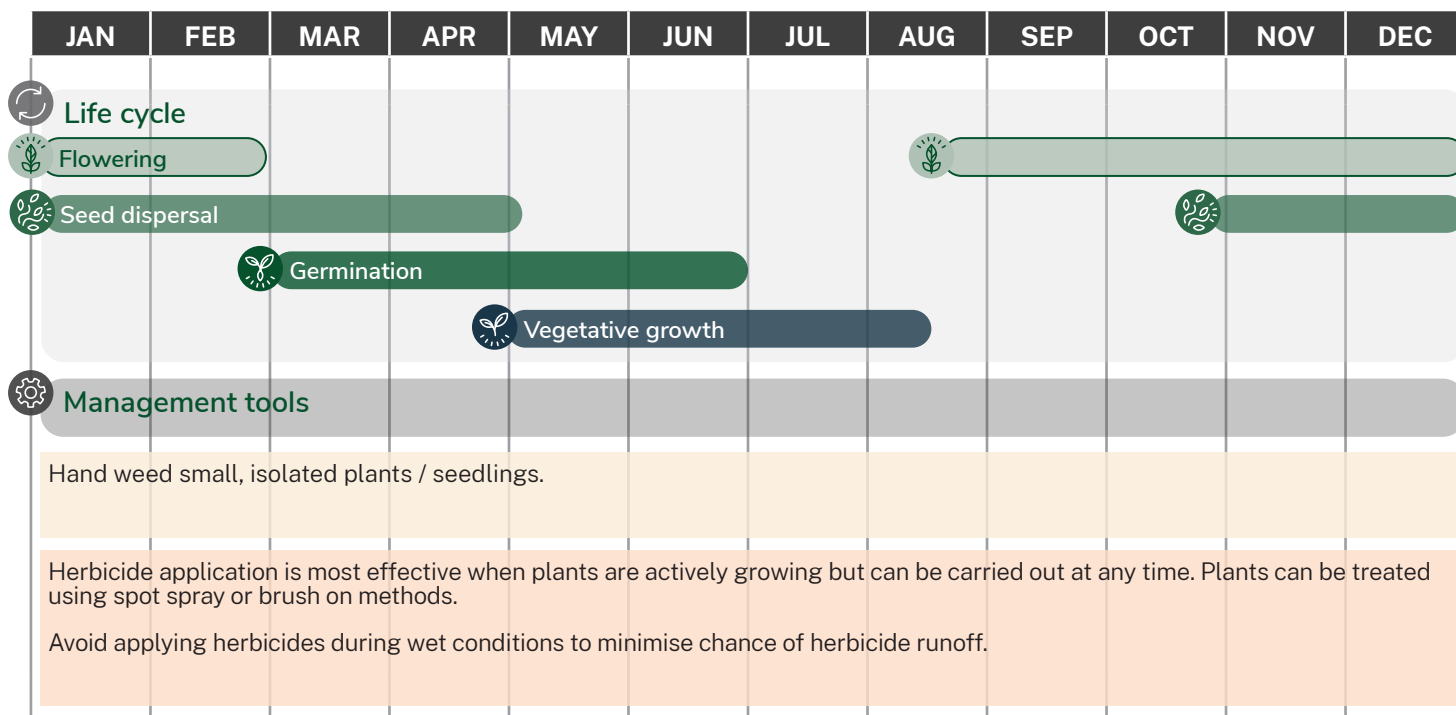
| JAN | FEB | MAR | APR | MAY | JUN | JUL | AUG | SEP | OCT | NOV | DEC |
|---|---|---|---|---|---|---|---|---|---|---|---|

Life cycle

Flowering

Seed dispersal

Germination

Vegetative growth

Management tools

Hand weed small, isolated plants / seedlings.

Herbicide application is most effective when plants are actively growing but can be carried out at any time. Plants can be treated using spot spray or brush on methods.

Avoid applying herbicides during wet conditions to minimise chance of herbicide runoff.